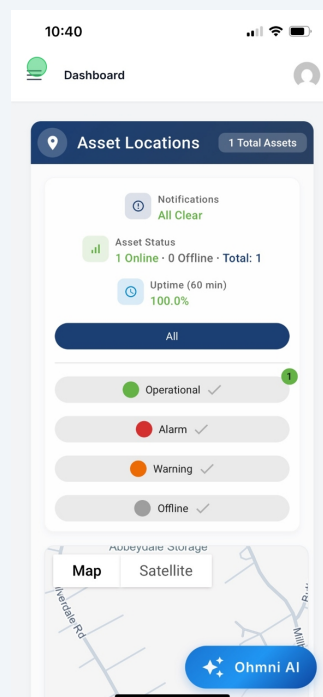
10:40

Dashboard

Asset Locations
1 Total Assets

Notifications
All Clear

Asset Status
1 Online · 0 Offline · Total: 1

Uptime (60 min)
100.0%

All

Operational
1

Alarm

Warning

Offline

Abbeydale Storage

Map
Satellite

iverdale Rd

Mill

Ohmni AI